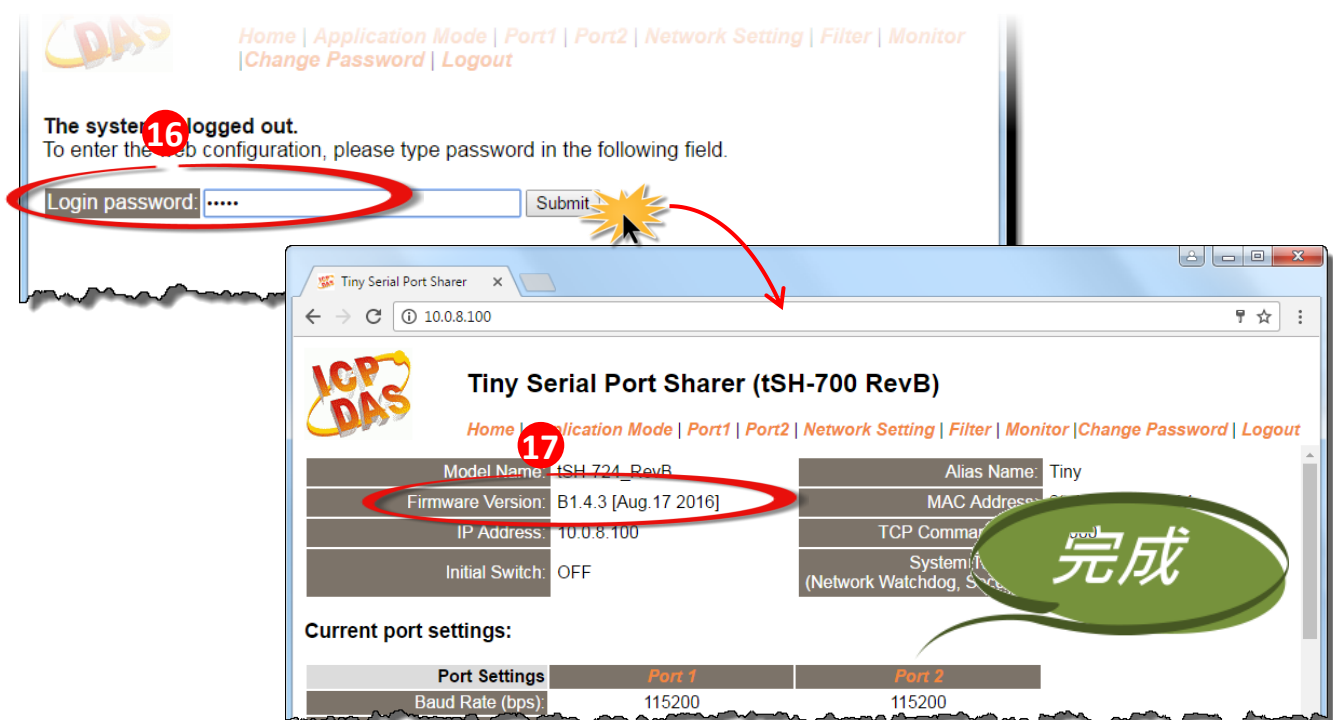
Home | Application Mode | Port1 | Port2 | Network Setting | Filter | Monitor |Change Password | Logout

The system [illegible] logged out.
To enter the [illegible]eb configuration, please type password in the following field.

16

Login password: •••••

Submit

Tiny Serial Port Sharer ×

10.0.8.100

ICP DAS

Tiny Serial Port Sharer (tSH-700 RevB)

Home | Application Mode | Port1 | Port2 | Network Setting | Filter | Monitor |Change Password | Logout

17

| Model Name: | tSH-724_RevB | Alias Name: | Tiny |
|---|---|---|---|
| Firmware Version: | B1.4.3 [Aug.17 2016] | MAC Address: | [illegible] |
| IP Address: | 10.0.8.100 | TCP Comman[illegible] | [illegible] |
| Initial Switch: | OFF | System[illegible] (Network Watchdog, S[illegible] | |

完成

Current port settings:

| Port Settings | Port 1 | Port 2 |
|---|---|---|
| Baud Rate (bps): | 115200 | 115200 |